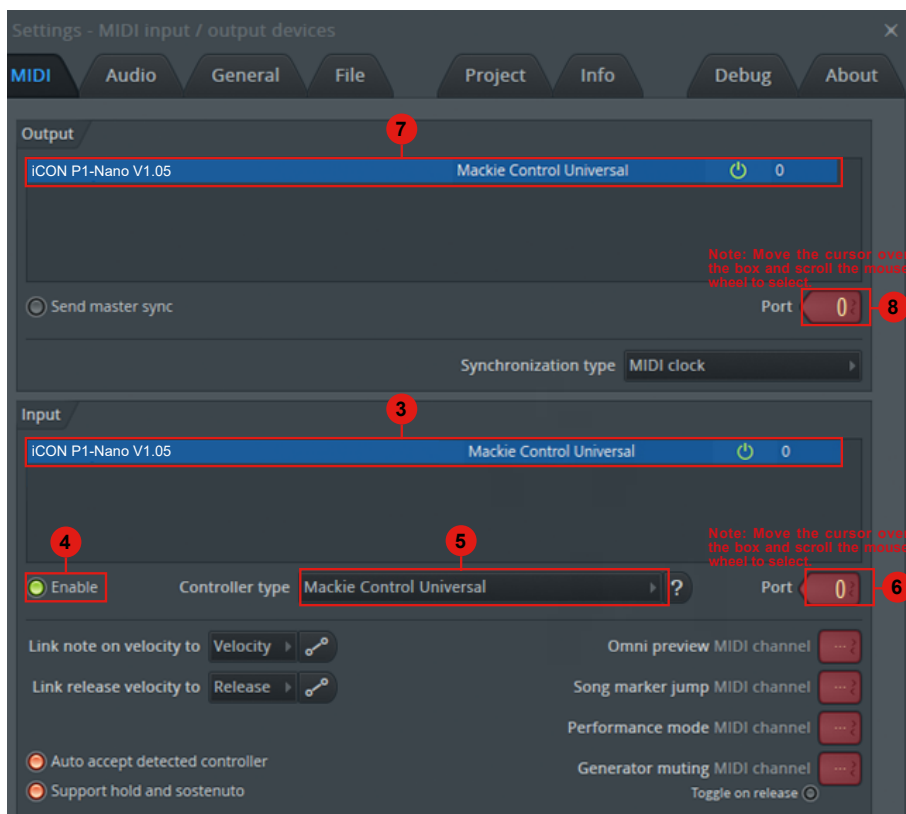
Settings - MIDI input / output devices

×

MIDI Audio General File Project Info Debug About

Output

7

iCON P1-Nano V1.05 Mackie Control Universal 0

Note: Move the cursor over the box and scroll the mouse wheel to select.

Send master sync

Port 0 8

Synchronization type MIDI clock

Input

3

iCON P1-Nano V1.05 Mackie Control Universal 0

4 5

Note: Move the cursor over the box and scroll the mouse wheel to select.

Enable Controller type Mackie Control Universal ? Port 0 6

Link note on velocity to Velocity

Link release velocity to Release

Omni preview MIDI channel ---

Song marker jump MIDI channel ---

Performance mode MIDI channel ---

Auto accept detected controller

Generator muting MIDI channel ---

Support hold and sostenuto

Toggle on release